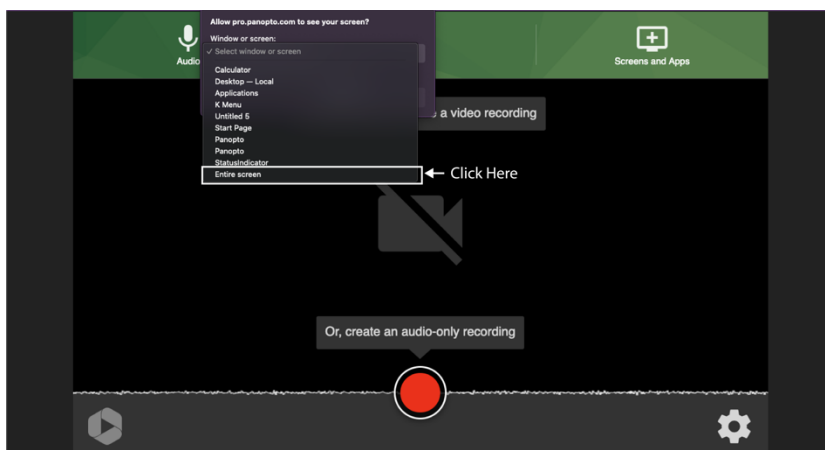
Allow pro.panopto.com to see your screen?
Window or screen:
✓ Select window or screen
Calculator
Desktop — Local
Applications
K Menu
Untitled 5
Start Page
Panopto
Panopto
StatusIndicator
Entire screen

← Click Here

Audio

Screens and Apps

a video recording

Or, create an audio-only recording